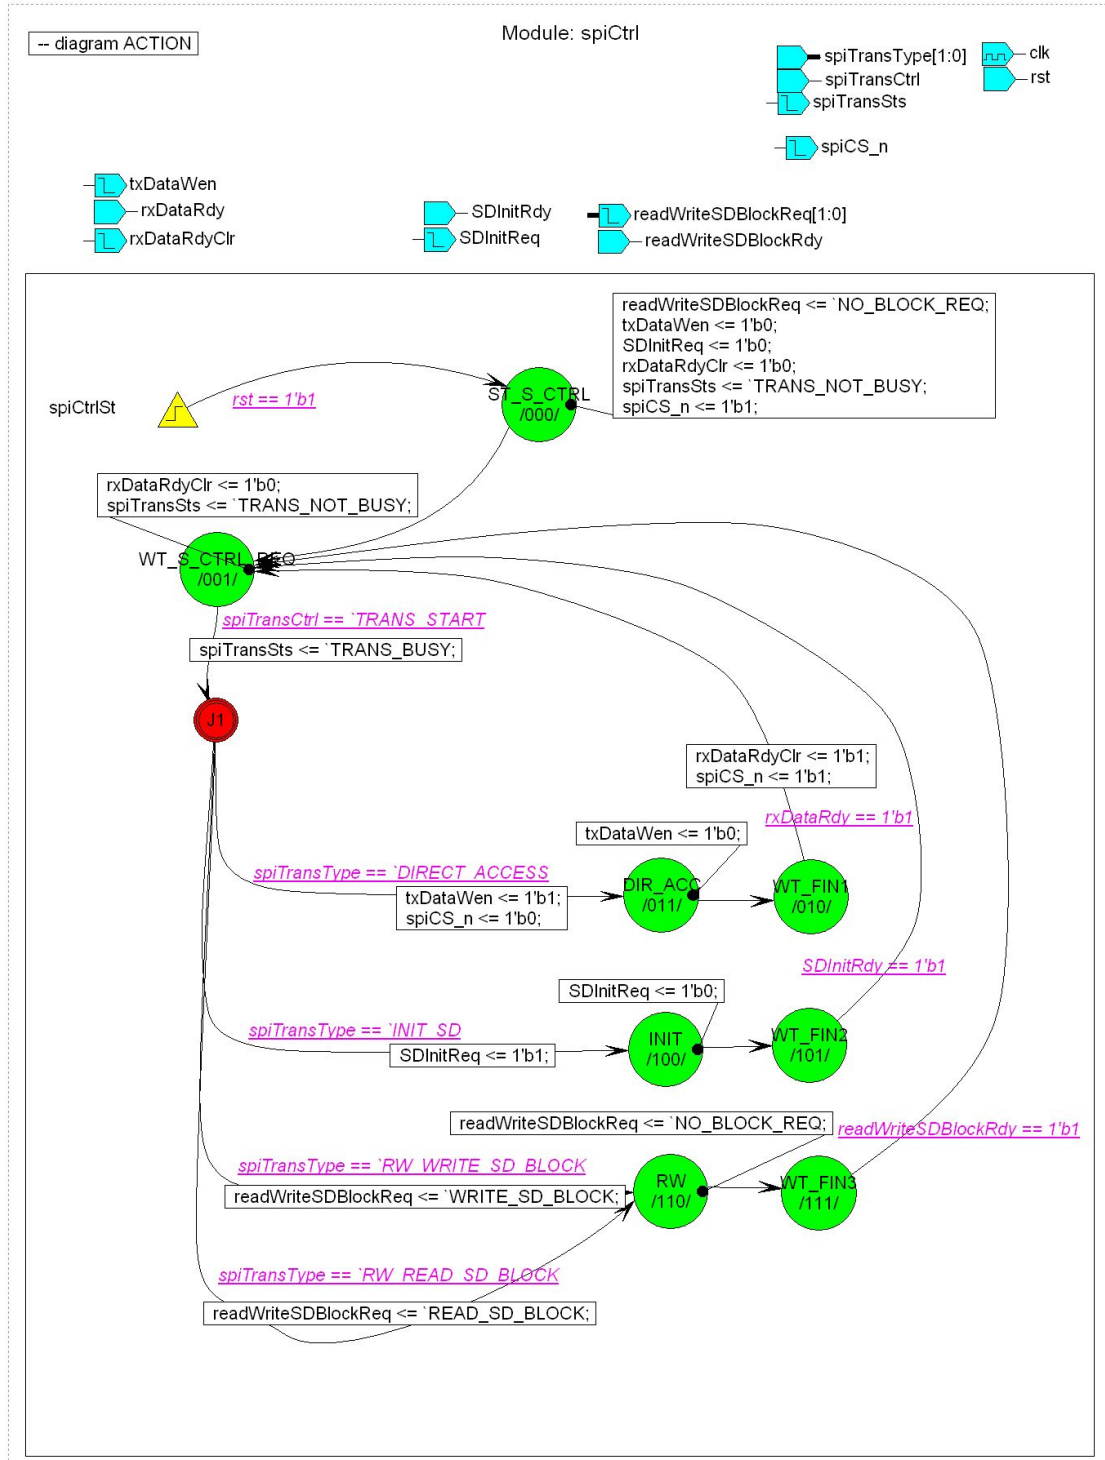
-- diagram ACTION

Module: spiCtrl

spiTransType[1:0]
spiTransCtrl
spiTransSts
clk
rst
spiCS_n

txDataWen
rxDataRdy
rxDataRdyClr
SDInitRdy
SDInitReq
readWriteSDBlockReq[1:0]
readWriteSDBlockRdy

readWriteSDBlockReq <= `NO_BLOCK_REQ;
txDataWen <= 1'b0;
SDInitReq <= 1'b0;
rxDataRdyClr <= 1'b0;
spiTransSts <= `TRANS_NOT_BUSY;
spiCS_n <= 1'b1;

spiCtrlSt

rst == 1'b1

ST_S_CTRL
/000/

rxDataRdyClr <= 1'b0;
spiTransSts <= `TRANS_NOT_BUSY;

WT_S_CTRL_REQ
/001/

spiTransCtrl == `TRANS_START

spiTransSts <= `TRANS_BUSY;

J1

rxDataRdyClr <= 1'b1;
spiCS_n <= 1'b1;

rxDataRdy == 1'b1

txDataWen <= 1'b0;

spiTransType == `DIRECT_ACCESS

txDataWen <= 1'b1;
spiCS_n <= 1'b0;

DIR_ACC
/011/

WT_FIN1
/010/

SDInitRdy == 1'b1

SDInitReq <= 1'b0;

spiTransType == `INIT_SD

SDInitReq <= 1'b1;

INIT
/100/

WT_FIN2
/101/

readWriteSDBlockReq <= `NO_BLOCK_REQ;

readWriteSDBlockRdy == 1'b1

spiTransType == `RW_WRITE_SD_BLOCK

readWriteSDBlockReq <= `WRITE_SD_BLOCK;

RW
/110/

WT_FIN3
/111/

spiTransType == `RW_READ_SD_BLOCK

readWriteSDBlockReq <= `READ_SD_BLOCK;